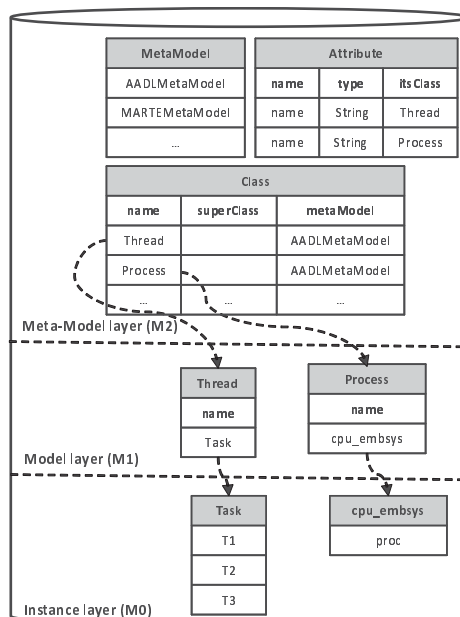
| MetaModel |
|---|
| AADLMetaModel |
| MARTEMetaModel |
| ... |

| Attribute | | |
|---|---|---|
| name | type | itsClass |
| name | String | Thread |
| name | String | Process |

| Class | | |
|---|---|---|
| name | superClass | metaModel |
| Thread | | AADLMetaModel |
| Process | | AADLMetaModel |
| ... | ... | ... |

Meta-Model layer (M2)

| Thread |
|---|
| name |
| Task |

| Process |
|---|
| name |
| cpu_embsys |

Model layer (M1)

| Task |
|---|
| T1 |
| T2 |
| T3 |

| cpu_embsys |
|---|
| proc |

Instance layer (M0)